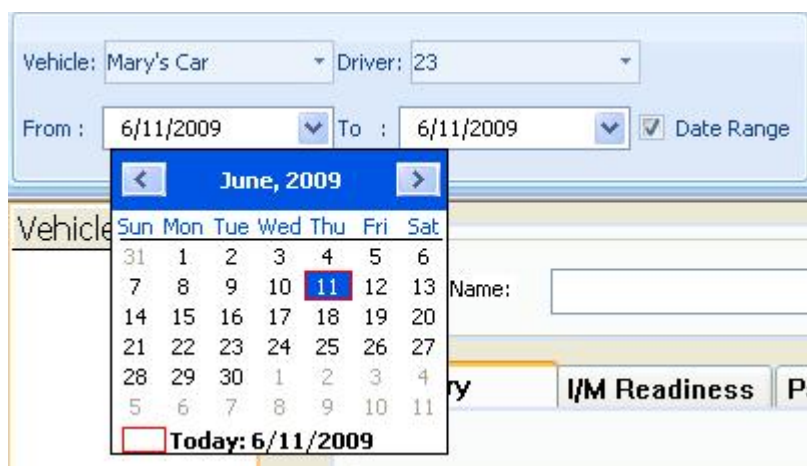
Vehicle: Mary's Car
Driver: 23
From : 6/11/2009
To : 6/11/2009
Date Range

June, 2009

| Sun | Mon | Tue | Wed | Thu | Fri | Sat |
|---|---|---|---|---|---|---|
| 31 | 1 | 2 | 3 | 4 | 5 | 6 |
| 7 | 8 | 9 | 10 | 11 | 12 | 13 |
| 14 | 15 | 16 | 17 | 18 | 19 | 20 |
| 21 | 22 | 23 | 24 | 25 | 26 | 27 |
| 28 | 29 | 30 | 1 | 2 | 3 | 4 |
| 5 | 6 | 7 | 8 | 9 | 10 | 11 |

Today: 6/11/2009

Vehicle
Name:
ry
I/M Readiness
P